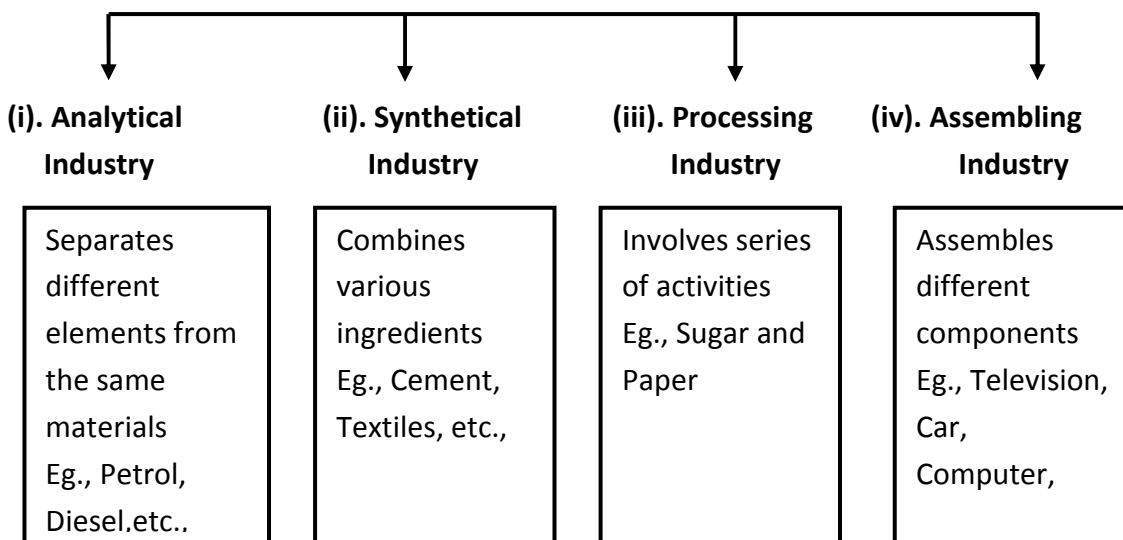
(i). Analytical Industry

Separates different elements from the same materials Eg., Petrol, Diesel.etc.,

(ii). Synthetical Industry

Combines various ingredients Eg., Cement, Textiles, etc.,

(iii). Processing Industry

Involves series of activities Eg., Sugar and Paper

(iv). Assembling Industry

Assembles different components Eg., Television, Car, Computer,